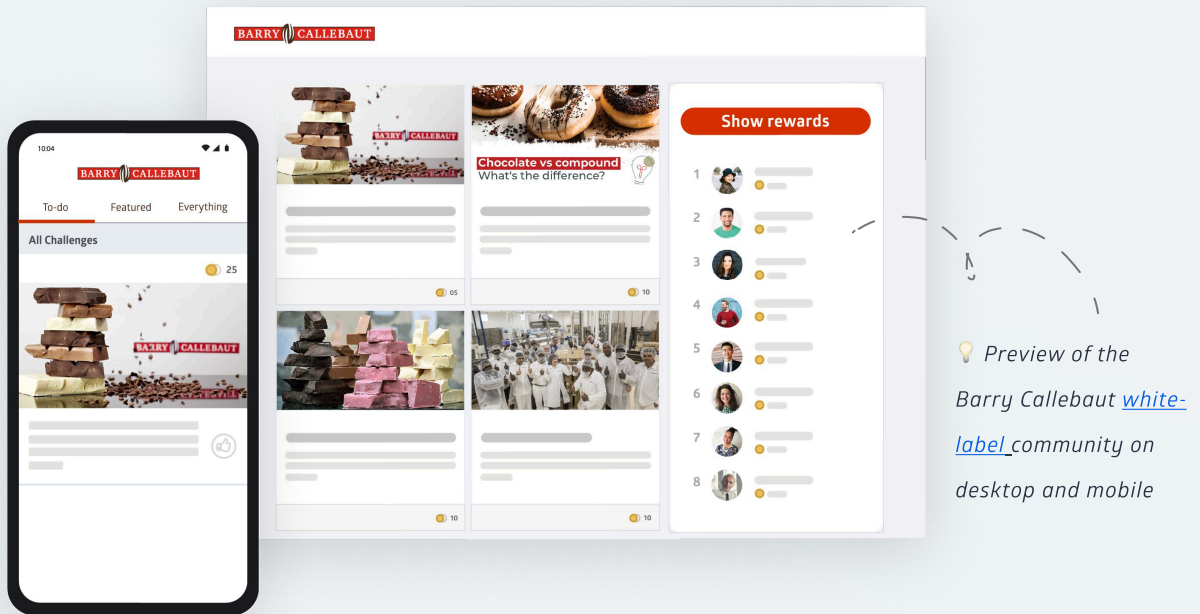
BARRY CALLEBAUT

BARRY CALLEBAUT

Chocolate vs compound
What's the difference?

05

10

10

10

Show rewards

1
2
3
4
5
6
7
8

10:04

BARRY CALLEBAUT

To-do Featured Everything

All Challenges

25

BARRY CALLEBAUT

💡 Preview of the Barry Callebaut white-label community on desktop and mobile